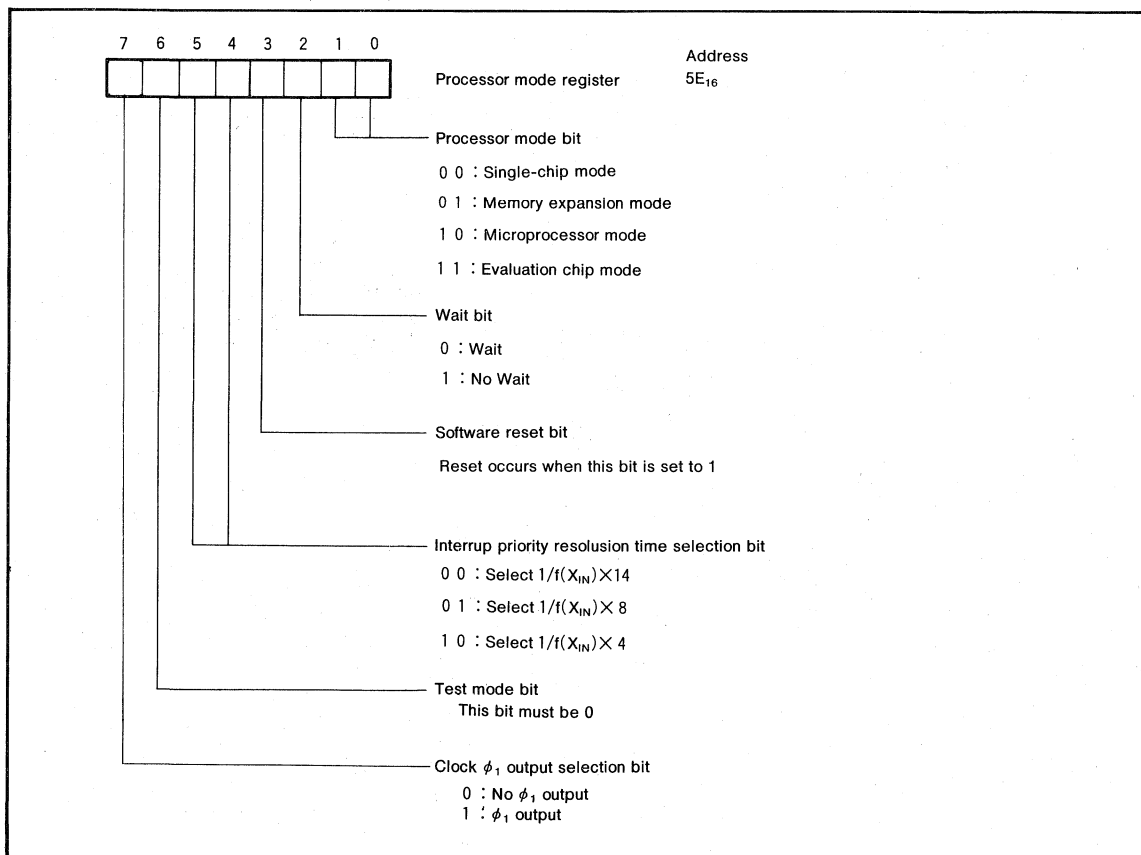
7 6 5 4 3 2 1 0

Address

Processor mode register $5E_{16}$

Processor mode bit

0 0 : Single-chip mode

0 1 : Memory expansion mode

1 0 : Microprocessor mode

1 1 : Evaluation chip mode

Wait bit

0 : Wait

1 : No Wait

Software reset bit

Reset occurs when this bit is set to 1

Interrup priority resolution time selection bit

0 0 : Select $1/f(X_{IN}) \times 14$

0 1 : Select $1/f(X_{IN}) \times 8$

1 0 : Select $1/f(X_{IN}) \times 4$

Test mode bit

This bit must be 0

Clock $\phi_1$ output selection bit

0 : No $\phi_1$ output

1 : $\phi_1$ output